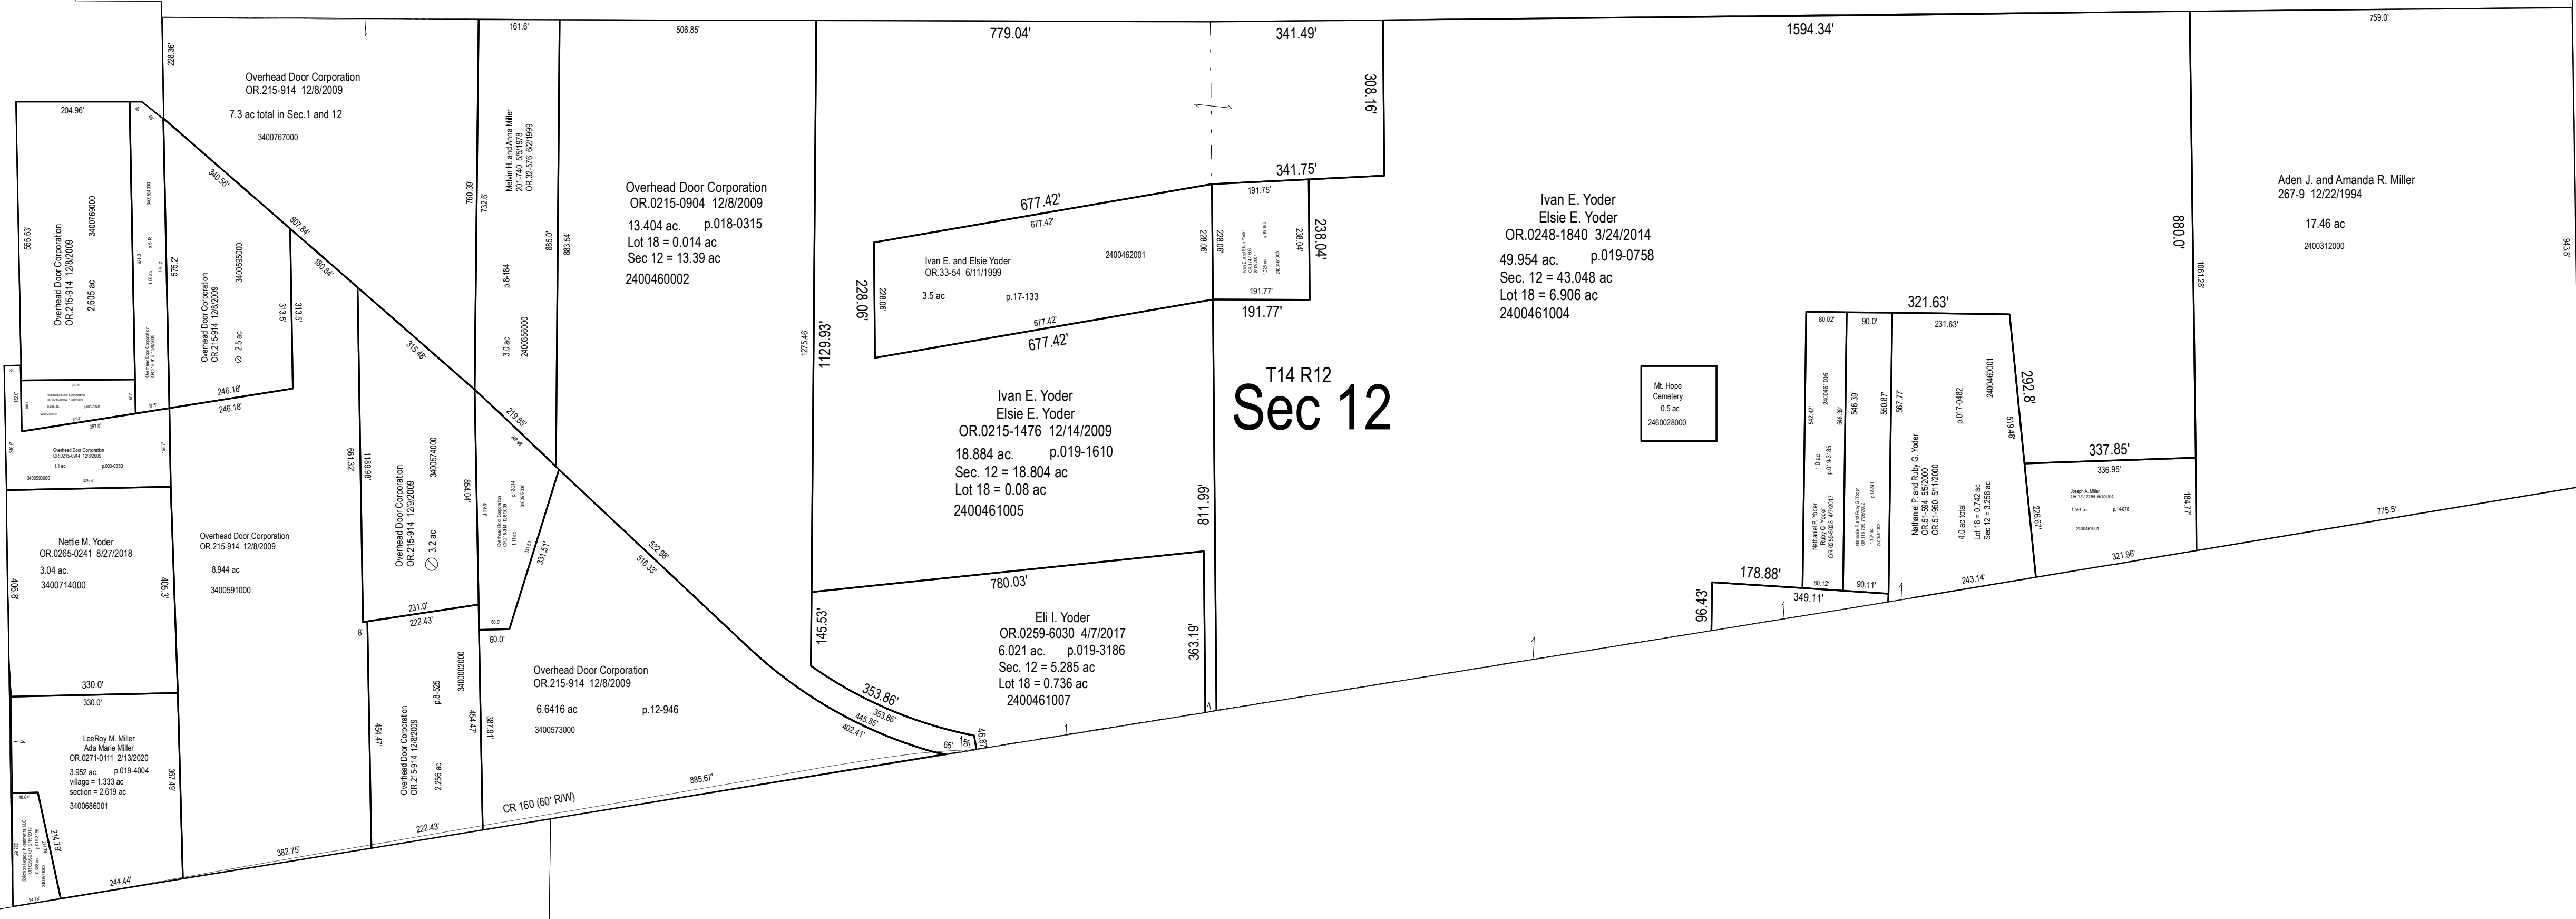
228.36'

Overhead Door Corporation
OR.215-914 12/8/2009
7.3 ac total in Sec.1 and 12
3400767000

161.6'
506.85'
779.04'
341.49'
1594.34'
759.0'

308.16'

204.96'

Melvin H. and Anna Miller
201-740 5/5/1978
OR.32-576 6/2/1999

Overhead Door Corporation
OR.0215-0904 12/8/2009
13.404 ac. p.018-0315
Lot 18 = 0.014 ac
Sec 12 = 13.39 ac
2400460002

341.75'
677.42'
191.75'
238.04'

Ivan E. Yoder
Elsie E. Yoder
OR.0248-1840 3/24/2014
49.954 ac. p.019-0758
Sec. 12 = 43.048 ac
Lot 18 = 6.906 ac
2400461004

Aden J. and Amanda R. Miller
267-9 12/22/1994
17.46 ac
2400312000

880.0'
1061.28'
943.8'

556.63'
Overhead Door Corporation
OR.215-914 12/8/2009
3400769000
2.605 ac

340.56'
807.84'
760.39'
732.6'
865.0'
883.54'

Overhead Door Corporation
OR.215-914 12/8/2009
3400595000
2.5 ac

575.2'
180.84'
313.5'

p.8-184
3.0 ac
2400356000

1275.46'
1129.93'

228.06'
677.42'
Ivan E. and Elsie Yoder
OR.33-54 6/11/1999
2400462001
3.5 ac p.17-133
677.42'
677.42'

228.06'
228.06'
191.77'
191.77'

321.63'
80.02'
90.0'
231.63'

246.18'
246.18'
315.48'
219.85'

Ivan E. Yoder
Elsie E. Yoder
OR.0215-1476 12/14/2009
18.884 ac. p.019-1610
Sec. 12 = 18.804 ac
Lot 18 = 0.08 ac
2400461005

T14 R12
Sec 12

Mt. Hope
Cemetery
0.5 ac
2460028000

292.8'
337.85'
336.95'

Overhead Door Corporation
OR.0215-2814 12/8/2009
1.1 ac. p.003-0336
3400595000

661.32'
1189.98'
Overhead Door Corporation
OR.215-914 12/9/2009
3400574000
3.2 ac
854.04'

331.51'
522.96'
516.33'

811.99'

Nathaniel P. Yoder
Ruby G. Yoder
OR.0259-6828 4/7/2017
1.0 ac.
p.019-3185
2400461006
542.42'
546.39'
550.87'
567.77'

Nathaniel P. and Ruby G. Yoder
OR.51-594 5/5/2000
OR.51-950 5/11/2000
4.0 ac total
Lot 18 = 0.742 ac
Sec 12 = 3.258 ac
p.017-0482
2400460001
519.48'

Joseph A. Miller
1.551 ac
2400461001

226.67'
184.77'
775.5'
321.96'

Nettie M. Yoder
OR.0265-0241 8/27/2018
3.04 ac.
3400714000
406.8'
405.3'

Overhead Door Corporation
OR.215-914 12/8/2009
8.944 ac
3400591000

231.0'
222.43'
60.0'
60.0'

780.03'
Eli I. Yoder
OR.0259-6030 4/7/2017
6.021 ac. p.019-3186
Sec. 12 = 5.285 ac
Lot 18 = 0.736 ac
2400461007
145.53'
363.19'

178.88'
349.11'
80.12'
90.11'
243.14'
96.43'

330.0'
330.0'

Overhead Door Corporation
OR.215-914 12/8/2009
6.6416 ac p.12-946
3400573000

353.86'
353.86'
445.85'
402.41'
65'
46.87'

LeeRoy M. Miller
Ada Marie Miller
OR.0271-0111 2/13/2020
3.952 ac. p.019-4004
village = 1.333 ac
section = 2.619 ac
3400686001
367.49'

454.47'
Overhead Door Corporation
OR.215-914 12/8/2009
2.256 ac
p.8-525
3400020000
454.47'
387.91'

885.67'
CR 160 (60' R/W)
222.43'
382.75'
244.44'
214.19'